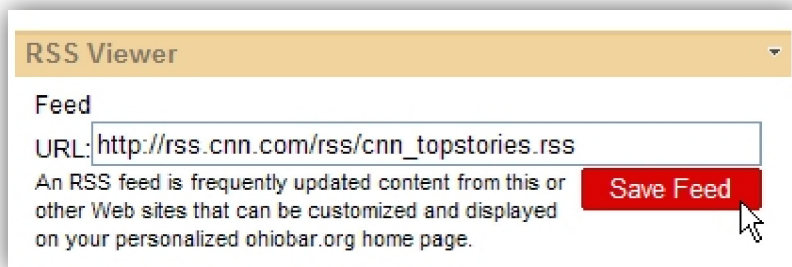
RSS Viewer

Feed URL: http://rss.cnn.com/rss/cnn_topstories.rss

An RSS feed is frequently updated content from this or other Web sites that can be customized and displayed on your personalized ohiobar.org home page.

Save Feed